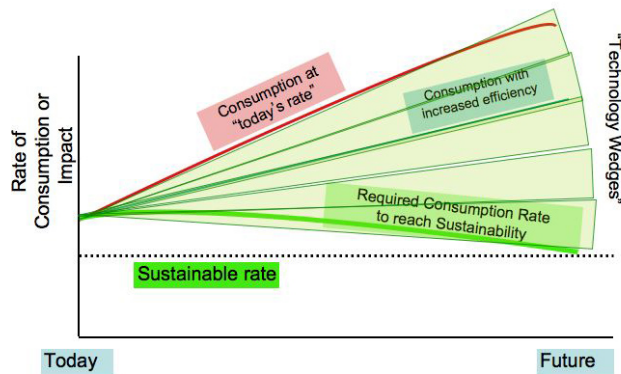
Rate of Consumption or Impact

Consumption at "today's rate"

Consumption with increased efficiency

"Technology Wedges"

Required Consumption Rate to reach Sustainability

Sustainable rate

Today

Future